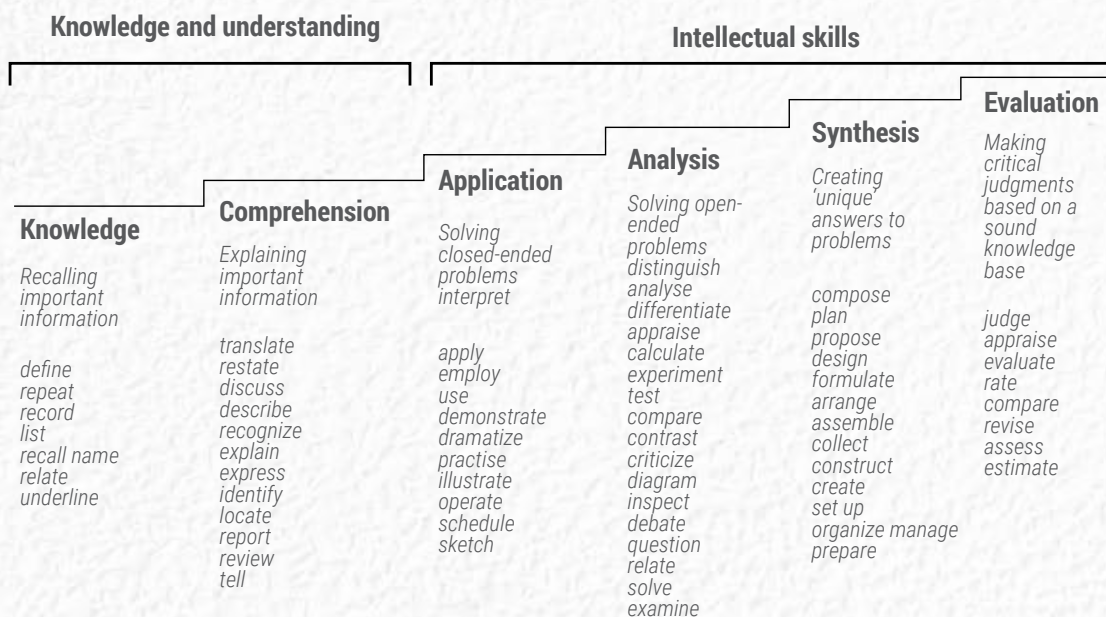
Knowledge and understanding

Intellectual skills

Knowledge

Recalling important information

define
repeat
record
list
recall name
relate
underline

Comprehension

Explaining important information

translate
restate
discuss
describe
recognize
explain
express
identify
locate
report
review
tell

Application

Solving closed-ended problems
interpret

apply
employ
use
demonstrate
dramatize
practise
illustrate
operate
schedule
sketch

Analysis

Solving open-ended problems
distinguish
analyse
differentiate
appraise
calculate
experiment
test
compare
contrast
criticize
diagram
inspect
debate
question
relate
solve
examine

Synthesis

Creating 'unique' answers to problems

compose
plan
propose
design
formulate
arrange
assemble
collect
construct
create
set up
organize manage
prepare

Evaluation

Making critical judgments based on a sound knowledge base

judge
appraise
evaluate
rate
compare
revise
assess
estimate